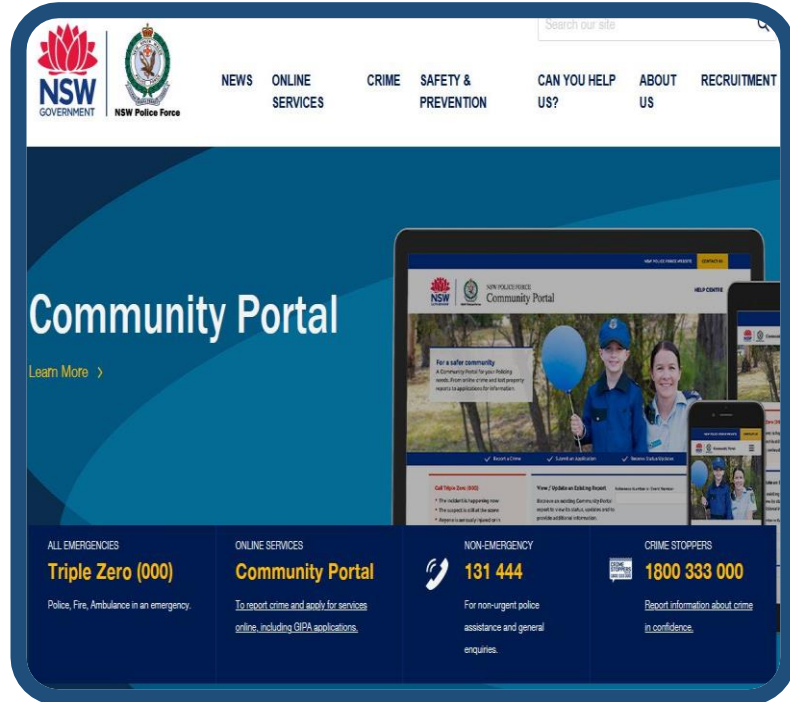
NSW GOVERNMENT

NSW Police Force

Search our site

NEWS ONLINE SERVICES CRIME SAFETY & PREVENTION CAN YOU HELP US? ABOUT US RECRUITMENT

Community Portal

Learn More ›

NSW POLICE FORCE Community Portal

HELP CENTRE

For a safer community

ALL EMERGENCIES
Triple Zero (000)
Police, Fire, Ambulance in an emergency.

ONLINE SERVICES
Community Portal
To report crime and apply for services online, including GIPA applications.

NON-EMERGENCY
131 444
For non-urgent police assistance and general enquiries.

CRIME STOPPERS
1800 333 000
Report information about crime in confidence.